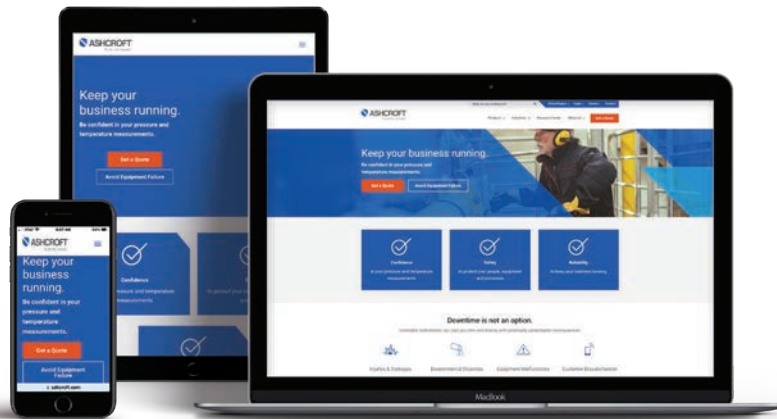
ASHCROFT

Keep your business running.

Be confident in your pressure and temperature measurements.

Get a Quote

Avoid Equipment Failure

Confidence

ssure and temperature measurements

ASHCROFT

Keep your business running.

Be confident in your pressure and temperature measurements.

Get a Quote

Avoid Equipment Failure

Products

Solutions

Resource Center

About Us

Get a Quote

Keep your business running.

Be confident in your pressure and temperature measurements.

Get a Quote

Avoid Equipment Failure

Confidence

Safety

Reliability

Downtime is not an option.

Explosions & Outages

Environmental Disasters

Equipment Malfunctions

Customer Dissatisfaction

MacBook

ASHCROFT

Keep your business running.

Be confident in your pressure and temperature measurements.

Get a Quote

Avoid Equipment Failure

ashcroft.com